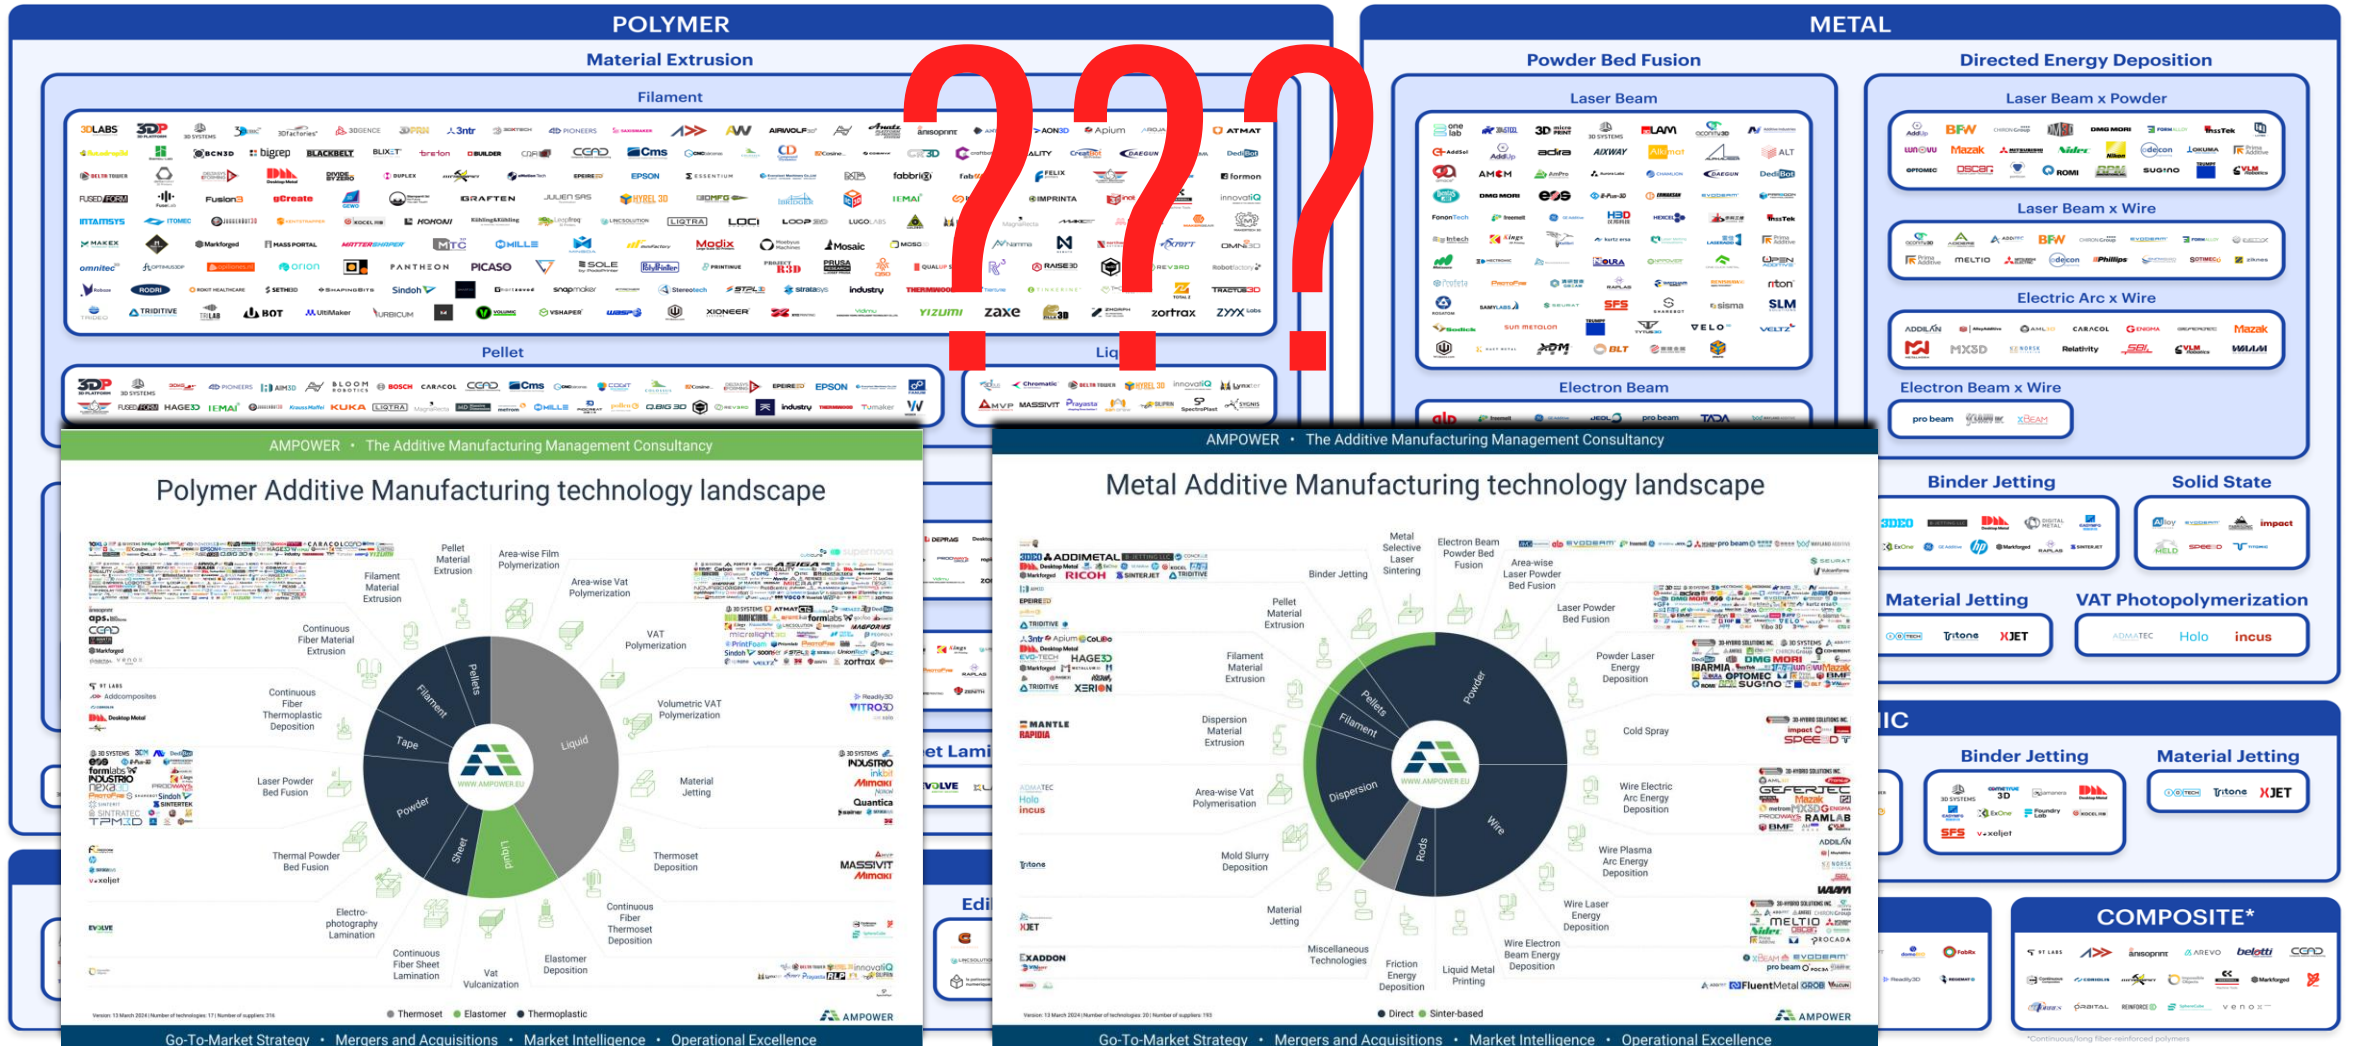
POLYMER

Material Extrusion

Filament

Pellet

Liq

METAL

Powder Bed Fusion

Laser Beam

Electron Beam

Directed Energy Deposition

Laser Beam x Powder

Laser Beam x Wire

Electric Arc x Wire

Electron Beam x Wire

Binder Jetting

Solid State

Material Jetting

VAT Photopolymerization

IC

Binder Jetting

Material Jetting

COMPOSITE*

AMPOWER • The Additive Manufacturing Management Consultancy

Polymer Additive Manufacturing technology landscape

Pellet Material Extrusion

Area-wise Film Polymerization

Filament Material Extrusion

Area-wise Vat Polymerization

Continuous Fiber Material Extrusion

VAT Polymerization

Continuous Fiber Thermoplastic Deposition

Volumetric VAT Polymerization

Laser Powder Bed Fusion

Material Jetting

Thermal Powder Bed Fusion

Thermoset Deposition

Electro-photography Lamination

Continuous Fiber Thermoset Deposition

Continuous Fiber Sheet Lamination

Vat Vulcanization

Elastomer Deposition

Filament

Pellets

Tape

Liquid

Powder

Sheet

Liquid

WWW.AMPOWER.EU

Thermoset Elastomer Thermoplastic

AMPOWER

Go-To-Market Strategy • Mergers and Acquisitions • Market Intelligence • Operational Excellence

AMPOWER • The Additive Manufacturing Management Consultancy

Metal Additive Manufacturing technology landscape

Binder Jetting

Metal Selective Laser Sintering

Electron Beam Powder Bed Fusion

Area-wise Laser Powder Bed Fusion

Pellet Material Extrusion

Laser Powder Bed Fusion

Filament Material Extrusion

Powder Laser Energy Deposition

Dispersion Material Extrusion

Cold Spray

Area-wise Vat Polymerization

Wire Electric Arc Energy Deposition

Mold Slurry Deposition

Wire Plasma Arc Energy Deposition

Material Jetting

Wire Laser Energy Deposition

Miscellaneous Technologies

Friction Energy Deposition

Liquid Metal Printing

Wire Electron Beam Energy Deposition

Pellets

Filament

Dispersion

Powder

Wire

Rods

WWW.AMPOWER.EU

Direct Sinter-based

AMPOWER

Go-To-Market Strategy • Mergers and Acquisitions • Market Intelligence • Operational Excellence

*Continuous/long fiber-reinforced polymers